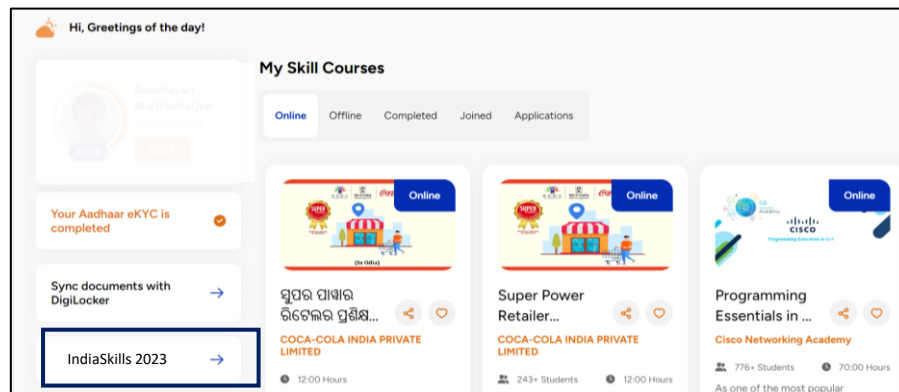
Hi, Greetings of the day!

Sanchayan Bhattacharjee

40%

EDIT

Your Aadhaar eKYC is completed

Sync documents with DigiLocker

IndiaSkills 2023

My Skill Courses

Online

Offline

Completed

Joined

Applications

Online

(In Odia)

ସୁପର ପାୱାର ରିଟେଲର ପ୍ରଶିକ୍ଷ...

COCA-COLA INDIA PRIVATE LIMITED

12:00 Hours

Online

Super Power Retailer...

COCA-COLA INDIA PRIVATE LIMITED

243+ Students

12:00 Hours

Online

Academy

CISCO

Programming Essentials in C++

Programming Essentials in ...

Cisco Networking Academy

776+ Students

70:00 Hours

As one of the most popular